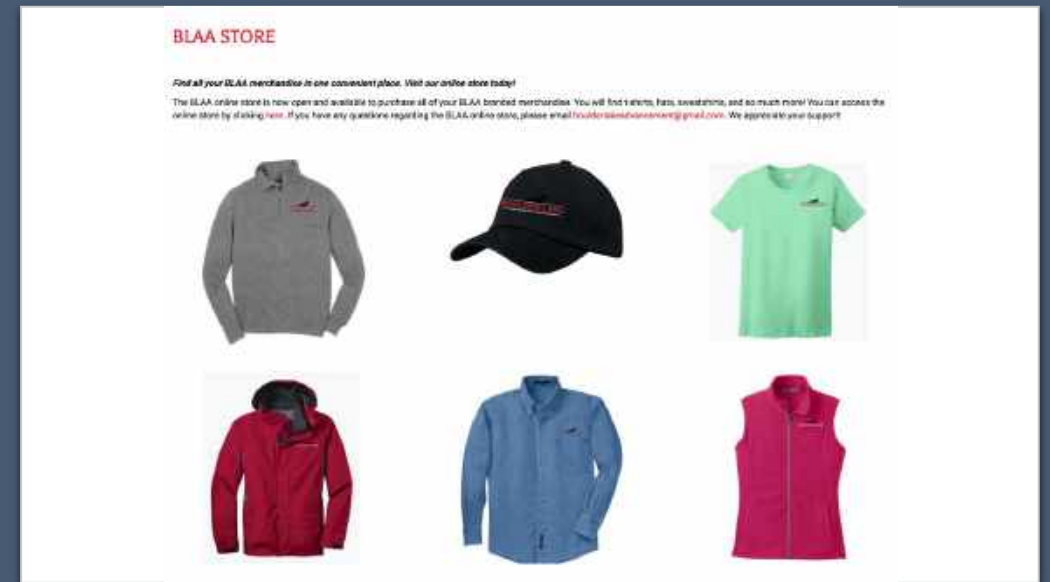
BLAA STORE

Find all your BLAA merchandise in one convenient place. Visit our online store today!

The BLAA online store is now open and available to purchase all of your BLAA branded merchandise. You will find t-shirts, hats, sweatshirts, and so much more! You can access the online store by clicking here. If you have any questions regarding the BLAA online store, please email boulderlakesadvancement@gmail.com. We appreciate your support!